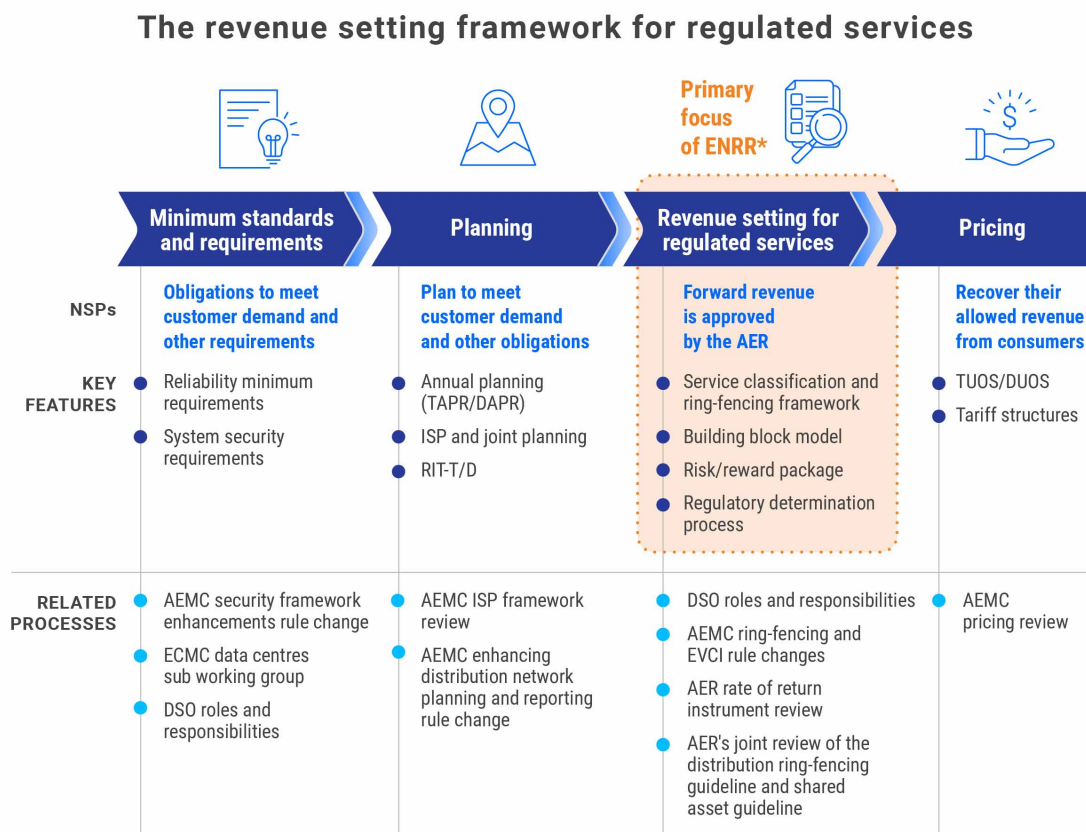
The revenue setting framework for regulated services

Primary focus of ENRR*

Minimum standards and requirements

Planning

Revenue setting for regulated services

Pricing

NSPs

Obligations to meet customer demand and other requirements

Plan to meet customer demand and other obligations

Forward revenue is approved by the AER

Recover their allowed revenue from consumers

KEY FEATURES

- Reliability minimum requirements
- System security requirements

- Annual planning (TAPR/DAPR)
- ISP and joint planning
- RIT-T/D

- Service classification and ring-fencing framework
- Building block model
- Risk/reward package
- Regulatory determination process

- TUOS/DUOS
- Tariff structures

RELATED PROCESSES

- AEMC security framework enhancements rule change
- ECMC data centres sub working group
- DSO roles and responsibilities

- AEMC ISP framework review
- AEMC enhancing distribution network planning and reporting rule change

- DSO roles and responsibilities
- AEMC ring-fencing and EVCI rule changes
- AER rate of return instrument review
- AER's joint review of the distribution ring-fencing guideline and shared asset guideline

- AEMC pricing review